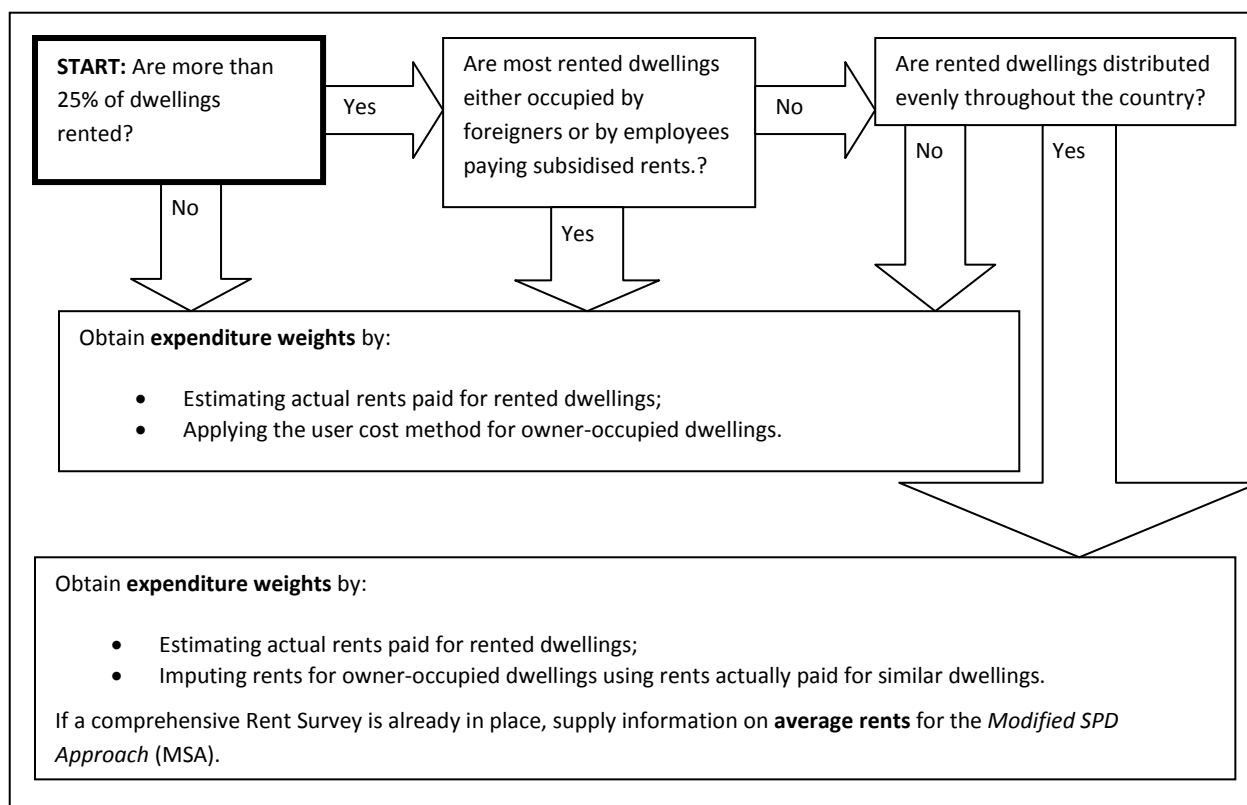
START: Are more than 25% of dwellings rented?

Yes

Are most rented dwellings either occupied by foreigners or by employees paying subsidised rents.?

No

Are rented dwellings distributed evenly throughout the country?

No

Yes

No

Yes

Obtain expenditure weights by:

- Estimating actual rents paid for rented dwellings;
- Applying the user cost method for owner-occupied dwellings.

Obtain expenditure weights by:

- Estimating actual rents paid for rented dwellings;
- Imputing rents for owner-occupied dwellings using rents actually paid for similar dwellings.

If a comprehensive Rent Survey is already in place, supply information on average rents for the Modified SPD Approach (MSA).